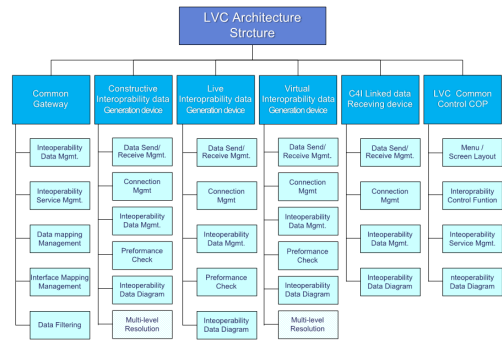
LVC Architecture Strcture

Common Gateway

Inteoperability Data Mgmt.

Inteoperability Service Mgmt.

Data mapping Management

Interface Mapping Management

Data Filtering

Constructive Interoperability data Generation device

Data Send/ Receive Mgmt.

Connection Mgmt

Inteoperability Data Mgmt.

Preformance Check

Inteoperability Data Diagram

Multi-level Resolution

Live Interoperability data Generation device

Data Send/ Receive Mgmt.

Connection Mgmt

Inteoperability Data Mgmt.

Preformance Check

Inteoperability Data Diagram

Virtual Interoperability data Generation device

Data Send/ Receive Mgmt.

Connection Mgmt

Inteoperability Data Mgmt.

Preformance Check

Inteoperability Data Diagram

Multi-level Resolution

C4I Linked data Receving device

Data Send/ Receive Mgmt.

Connection Mgmt

Inteoperability Data Mgmt.

Inteoperability Data Diagram

LVC Common Control COP

Menu / Screen Layout

Interoperability Control Funtion

Inteoperability Service Mgmt.

nteoperability Data Diagram